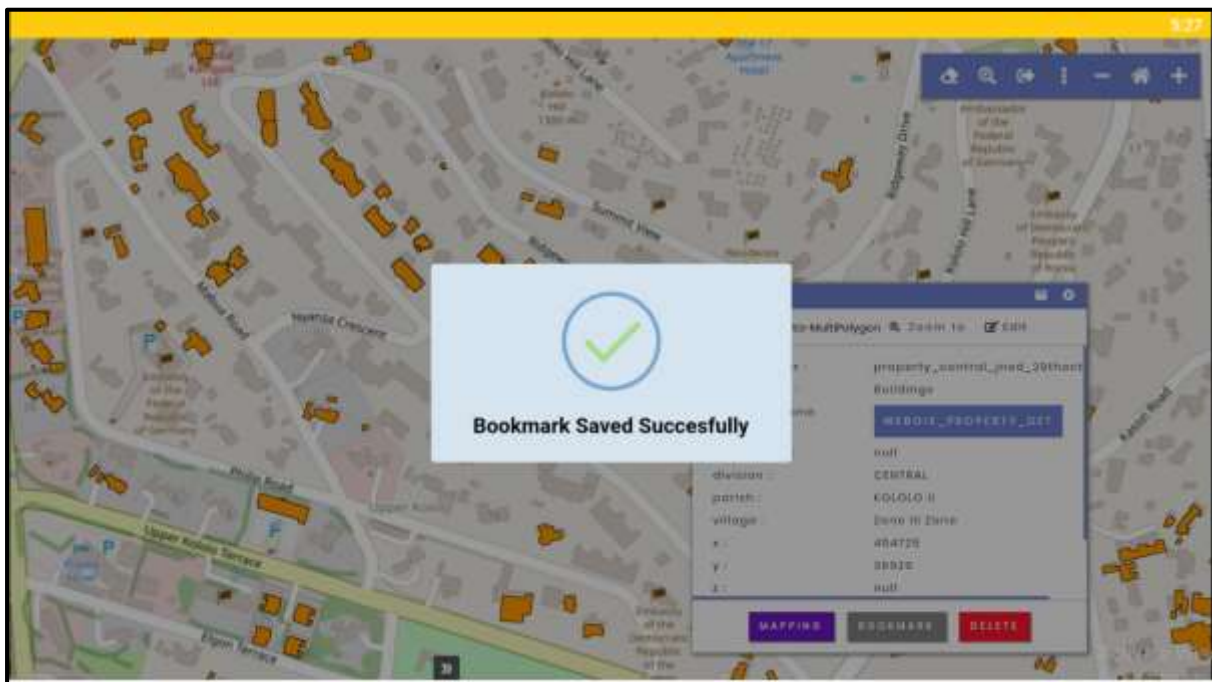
5:27

Bookmark Saved Succesfully

MultiPolygon Zoom to Edit

property_central_mod_20thou
Buildings
WEBGIS_PROPERTY_DET
null
division : CENTRAL
parish : KOLOLO II
village : Zone III Zone
x : 454725
y : 38920
z : null

MAPPING BOOKMARK DELETE

Nyonyo Crescent
Summit View
Upper Kololo Terrace
Elgon Terrace
Philip Road
Upper Road
Malcolm Road
Ridgeway Drive
Embassy of the Federal Republic of Germany
Embassy of the Democratic Republic of the Congo